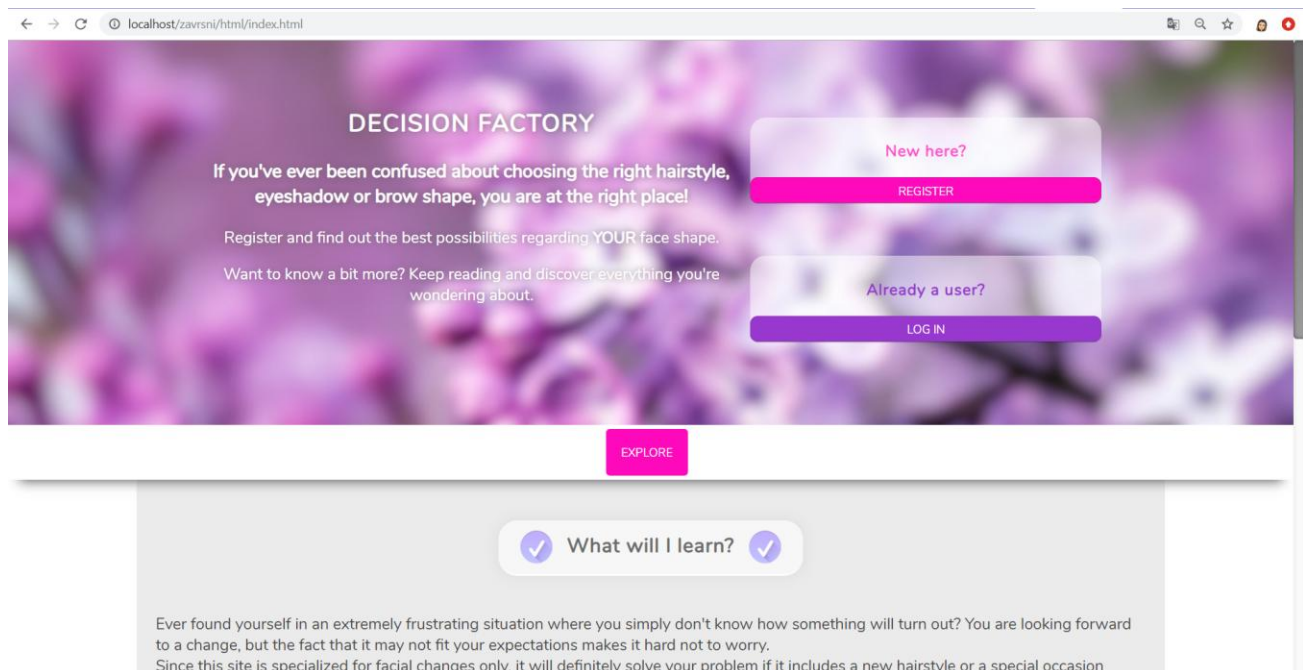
localhost/zavrsni/html/index.html

DECISION FACTORY

If you've ever been confused about choosing the right hairstyle, eyeshadow or brow shape, you are at the right place!

Register and find out the best possibilities regarding YOUR face shape.

Want to know a bit more? Keep reading and discover everything you're wondering about.

New here?

REGISTER

Already a user?

LOG IN

EXPLORE

What will I learn?

Ever found yourself in an extremely frustrating situation where you simply don't know how something will turn out? You are looking forward to a change, but the fact that it may not fit your expectations makes it hard not to worry.
Since this site is specialized for facial changes only, it will definitely solve your problem if it includes a new hairstyle or a special occasion